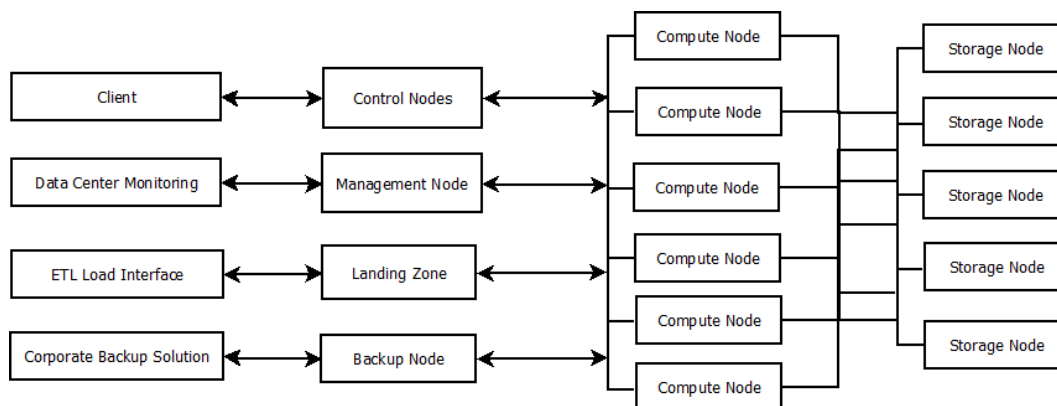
Client

Control Nodes

Data Center Monitoring

Management Node

ETL Load Interface

Landing Zone

Corporate Backup Solution

Backup Node

Compute Node

Compute Node

Compute Node

Compute Node

Compute Node

Compute Node

Storage Node

Storage Node

Storage Node

Storage Node

Storage Node